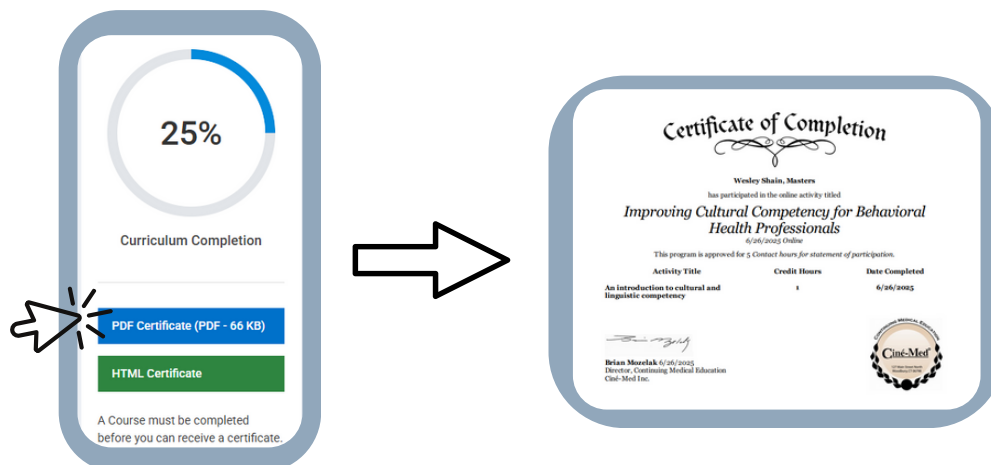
25%

Curriculum Completion

PDF Certificate (PDF - 66 KB)

HTML Certificate

A Course must be completed before you can receive a certificate.

Certificate of Completion

Wesley Shain, Masters

has participated in the online activity titled

Improving Cultural Competency for Behavioral Health Professionals

6/26/2025 Online

This program is approved for 5 Contact hours for statement of participation.

| Activity Title | Credit Hours | Date Completed |
|---|---|---|
| An introduction to cultural and linguistic competency | 1 | 6/26/2025 |

Brian Mozelak 6/26/2025
Director, Continuing Medical Education
Ciné-Med Inc.

CONTINUING MEDICAL EDUCATION
Ciné-Med
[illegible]